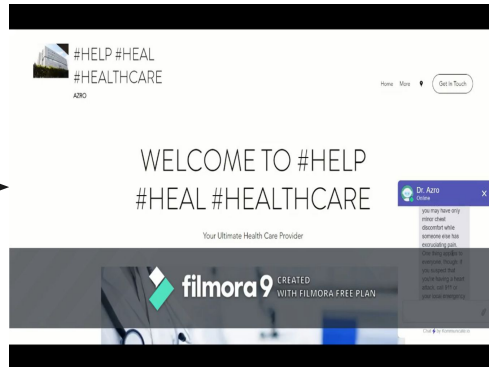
#HELP #HEAL #HEALTHCARE

AZRO

Home More Get In Touch

WELCOME TO #HELP #HEAL #HEALTHCARE

Your Ultimate Health Care Provider

Dr. Azro
Online

X

you may have only minor chest discomfort while someone else has excruciating pain. One thing applies to everyone, though: If you suspect that you're having a heart attack, call 911 or your local emergency

Chat by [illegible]

filmora9 CREATED WITH FILMORA FREE PLAN